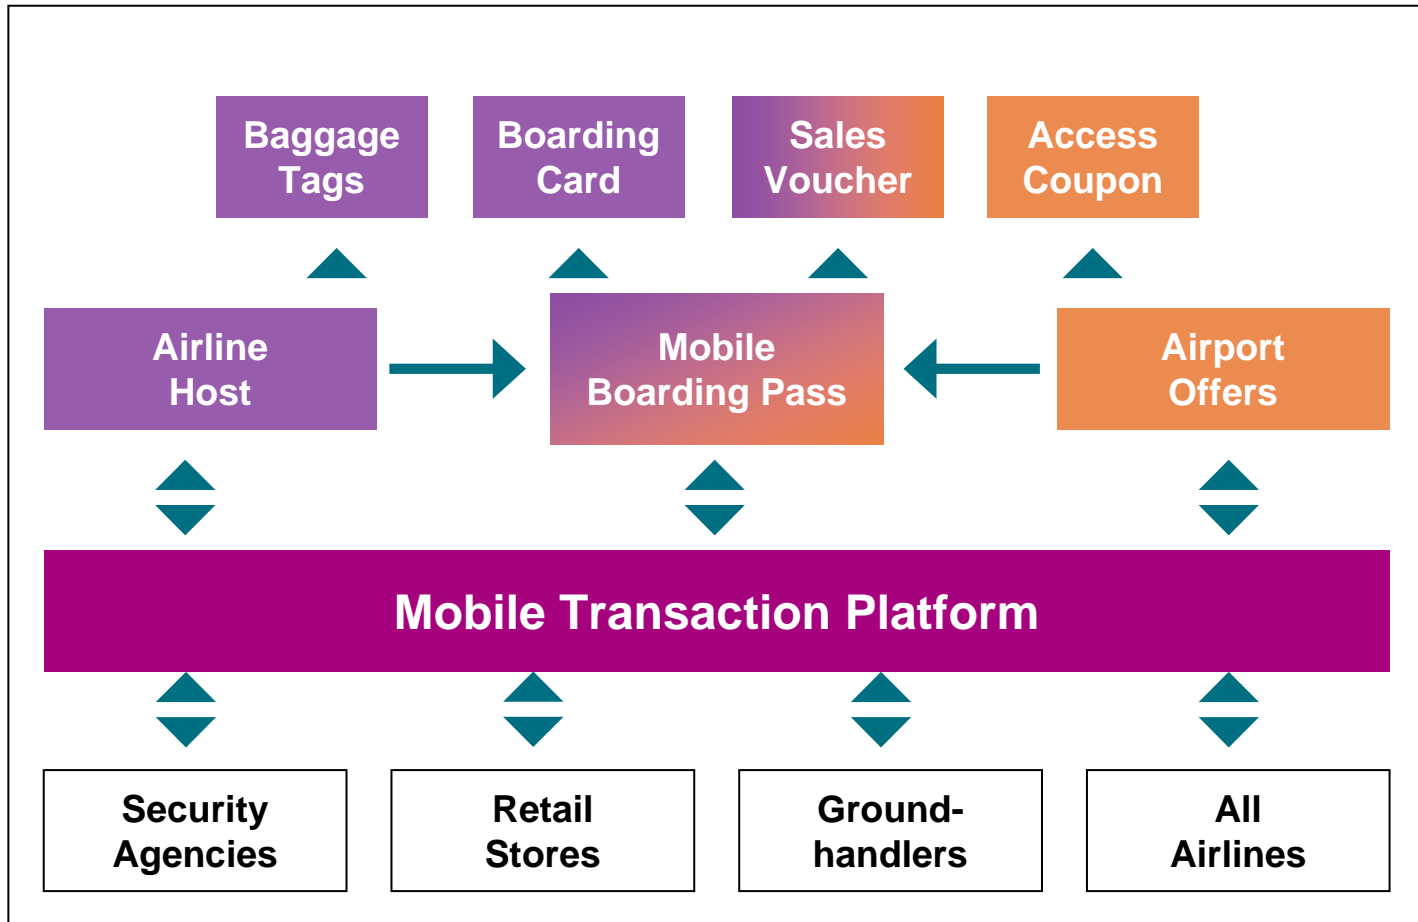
Baggage Tags

Boarding Card

Sales Voucher

Access Coupon

Airline Host

Mobile Boarding Pass

Airport Offers

Mobile Transaction Platform

Security Agencies

Retail Stores

Ground-handlers

All Airlines